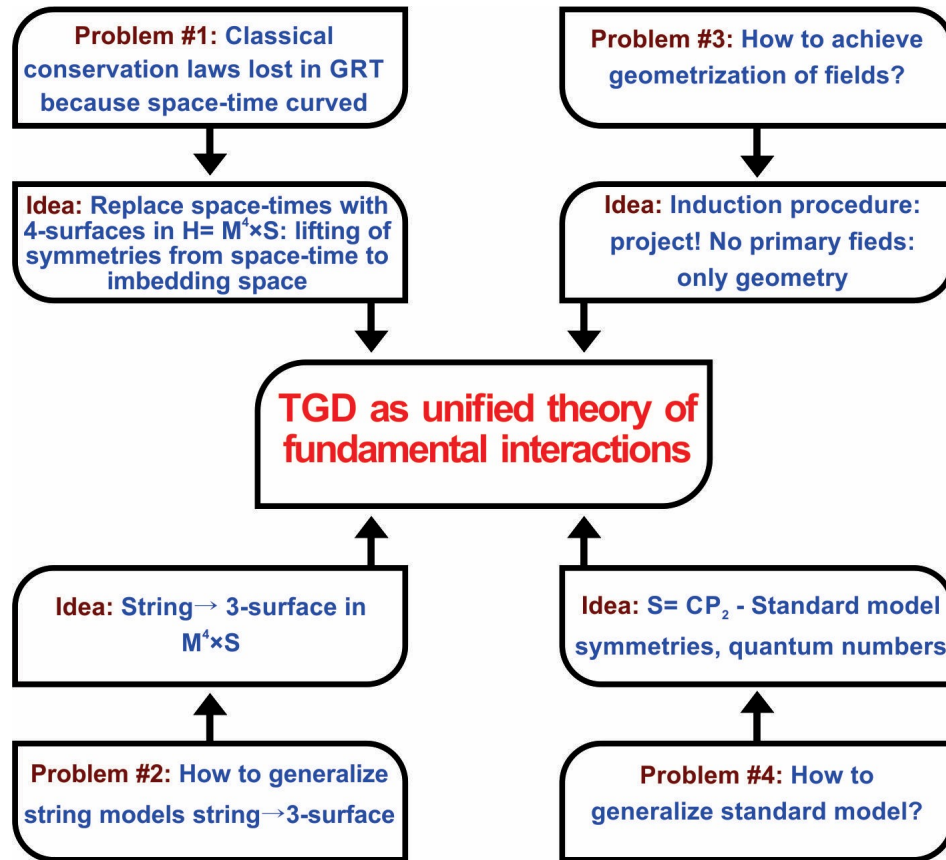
Problem #1: Classical conservation laws lost in GRT because space-time curved

Problem #3: How to achieve geometrization of fields?

Idea: Replace space-times with 4-surfaces in H= $M^4$×S: lifting of symmetries from space-time to imbedding space

Idea: Induction procedure: project! No primary fieds: only geometry

TGD as unified theory of fundamental interactions

Idea: String→ 3-surface in $M^4$×S

Idea: S= $CP_2$ - Standard model symmetries, quantum numbers

Problem #2: How to generalize string models string→3-surface

Problem #4: How to generalize standard model?